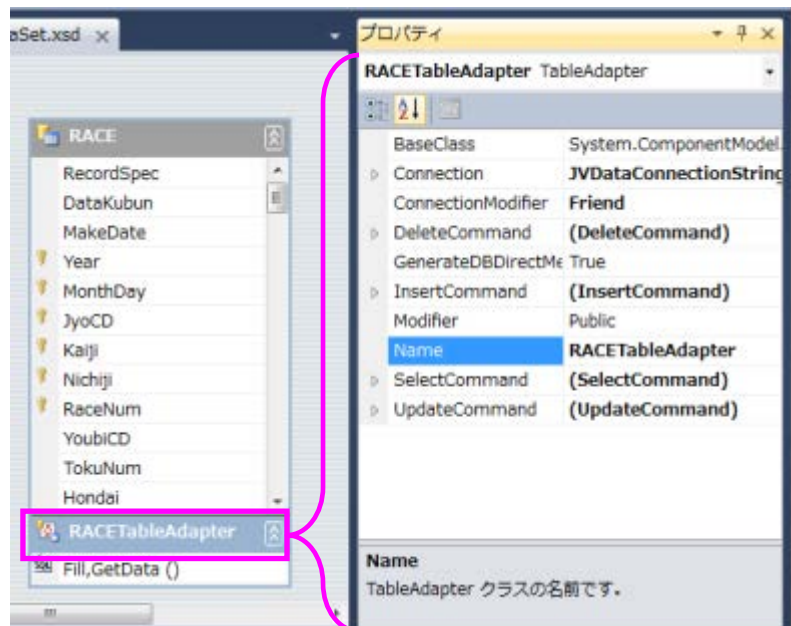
aSet.xsd ×

RACE

RecordSpec
DataKubun
MakeDate
Year
MonthDay
JyoCD
Kaiji
Nichiji
RaceNum
YoubiCD
TokuNum
Hondai

RACETableAdapter

Fill,GetData ()

プロパティ

RACETableAdapter TableAdapter

| | |
|---|---|
| BaseClass | System.ComponentModel. |
| Connection | JVDataConnectionString |
| ConnectionModifier | Friend |
| DeleteCommand | (DeleteCommand) |
| GenerateDBDirectMe | True |
| InsertCommand | (InsertCommand) |
| Modifier | Public |
| Name | RACETableAdapter |
| SelectCommand | (SelectCommand) |
| UpdateCommand | (UpdateCommand) |

Name
TableAdapter クラスの名前です。